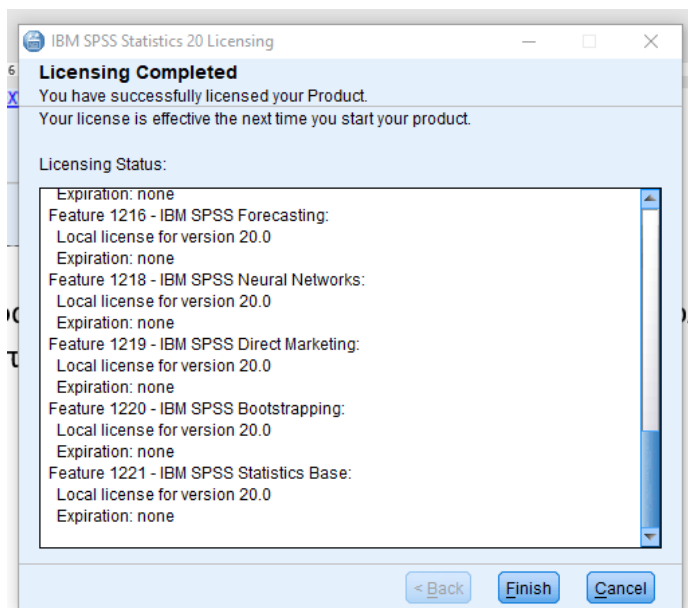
IBM SPSS Statistics 20 Licensing

Licensing Completed
You have successfully licensed your Product.
Your license is effective the next time you start your product.

Licensing Status:

Expiration: none
Feature 1216 - IBM SPSS Forecasting:
Local license for version 20.0
Expiration: none
Feature 1218 - IBM SPSS Neural Networks:
Local license for version 20.0
Expiration: none
Feature 1219 - IBM SPSS Direct Marketing:
Local license for version 20.0
Expiration: none
Feature 1220 - IBM SPSS Bootstrapping:
Local license for version 20.0
Expiration: none
Feature 1221 - IBM SPSS Statistics Base:
Local license for version 20.0
Expiration: none

< Back
Finish
Cancel